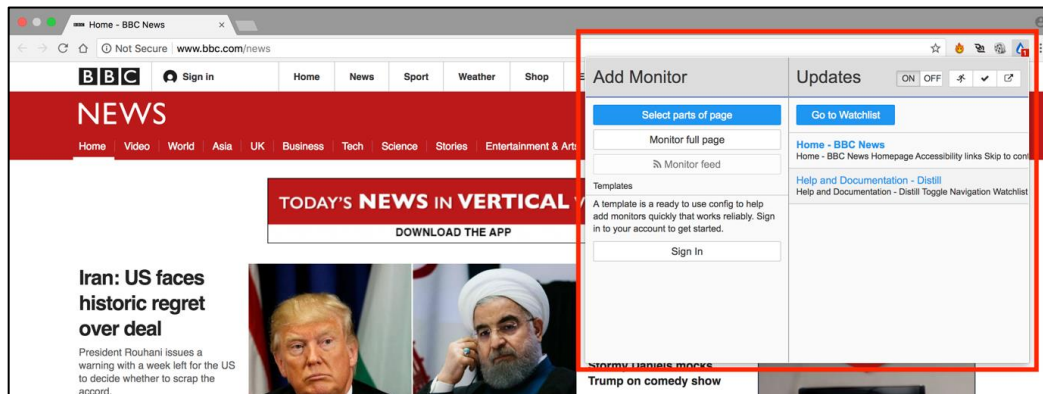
Home - BBC News ×

Not Secure www.bbc.com/news

BBC Sign in Home News Sport Weather Shop

NEWS

Home Video World Asia UK Business Tech Science Stories Entertainment & Arts

TODAY'S NEWS IN VERTICAL

DOWNLOAD THE APP

Iran: US faces historic regret over deal

President Rouhani issues a warning with a week left for the US to decide whether to scrap the accord.

Stormy Daniels mocks Trump on comedy show

Add Monitor

Select parts of page

Monitor full page

Monitor feed

Templates

A template is a ready to use config to help add monitors quickly that works reliably. Sign in to your account to get started.

Sign In

Updates ON OFF

Go to Watchlist

Home - BBC News
Home - BBC News Homepage Accessibility links Skip to cont

Help and Documentation - Distill
Help and Documentation - Distill Toggle Navigation Watchlist